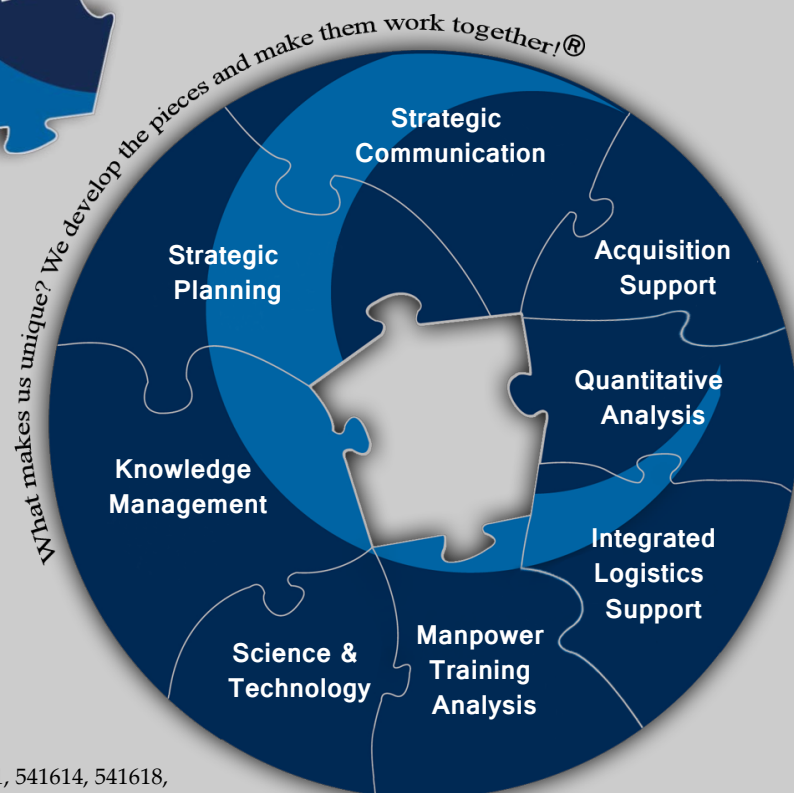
What makes us unique? We develop the pieces and make them work together!®

Strategic Communication

Acquisition Support

Quantitative Analysis

Integrated Logistics Support

Manpower Training Analysis

Science & Technology

Knowledge Management

Strategic Planning

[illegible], 541614, 541618,